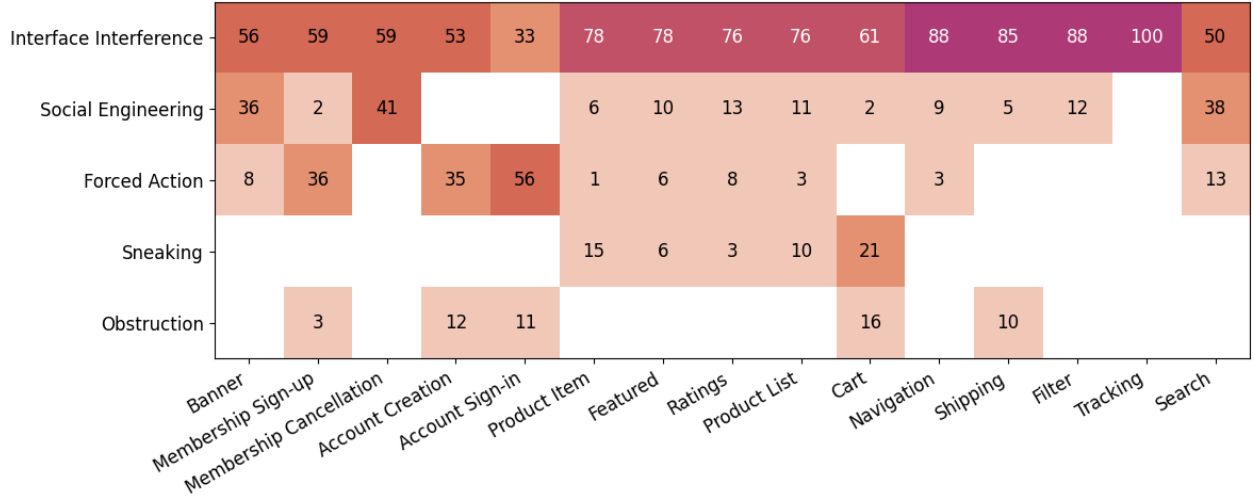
| | Banner | Membership Sign-up | Membership Cancellation | Account Creation | Account Sign-in | Product Item | Featured | Ratings | Product List | Cart | Navigation | Shipping | Filter | Tracking | Search |
|---|---|---|---|---|---|---|---|---|---|---|---|---|---|---|---|
| Interface Interference | 56 | 59 | 59 | 53 | 33 | 78 | 78 | 76 | 76 | 61 | 88 | 85 | 88 | 100 | 50 |
| Social Engineering | 36 | 2 | 41 | | | 6 | 10 | 13 | 11 | 2 | 9 | 5 | 12 | | 38 |
| Forced Action | 8 | 36 | | 35 | 56 | 1 | 6 | 8 | 3 | | 3 | | | | 13 |
| Sneaking | | | | | | 15 | 6 | 3 | 10 | 21 | | | | | |
| Obstruction | | 3 | | 12 | 11 | | | | | 16 | | 10 | | | |